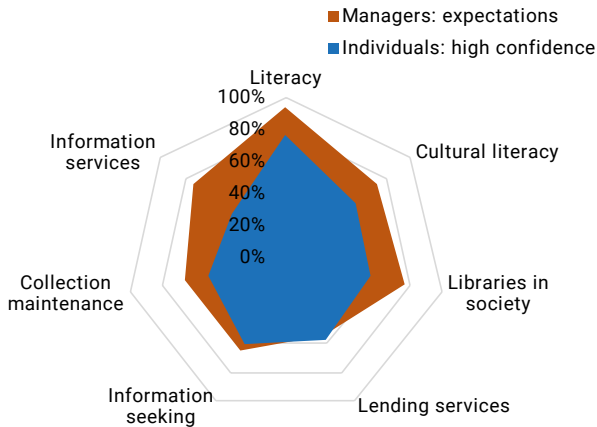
Managers: expectations
Individuals: high confidence

Literacy
100%
80%
60%
40%
20%
0%
Cultural literacy
Libraries in society
Lending services
Information seeking
Collection maintenance
Information services